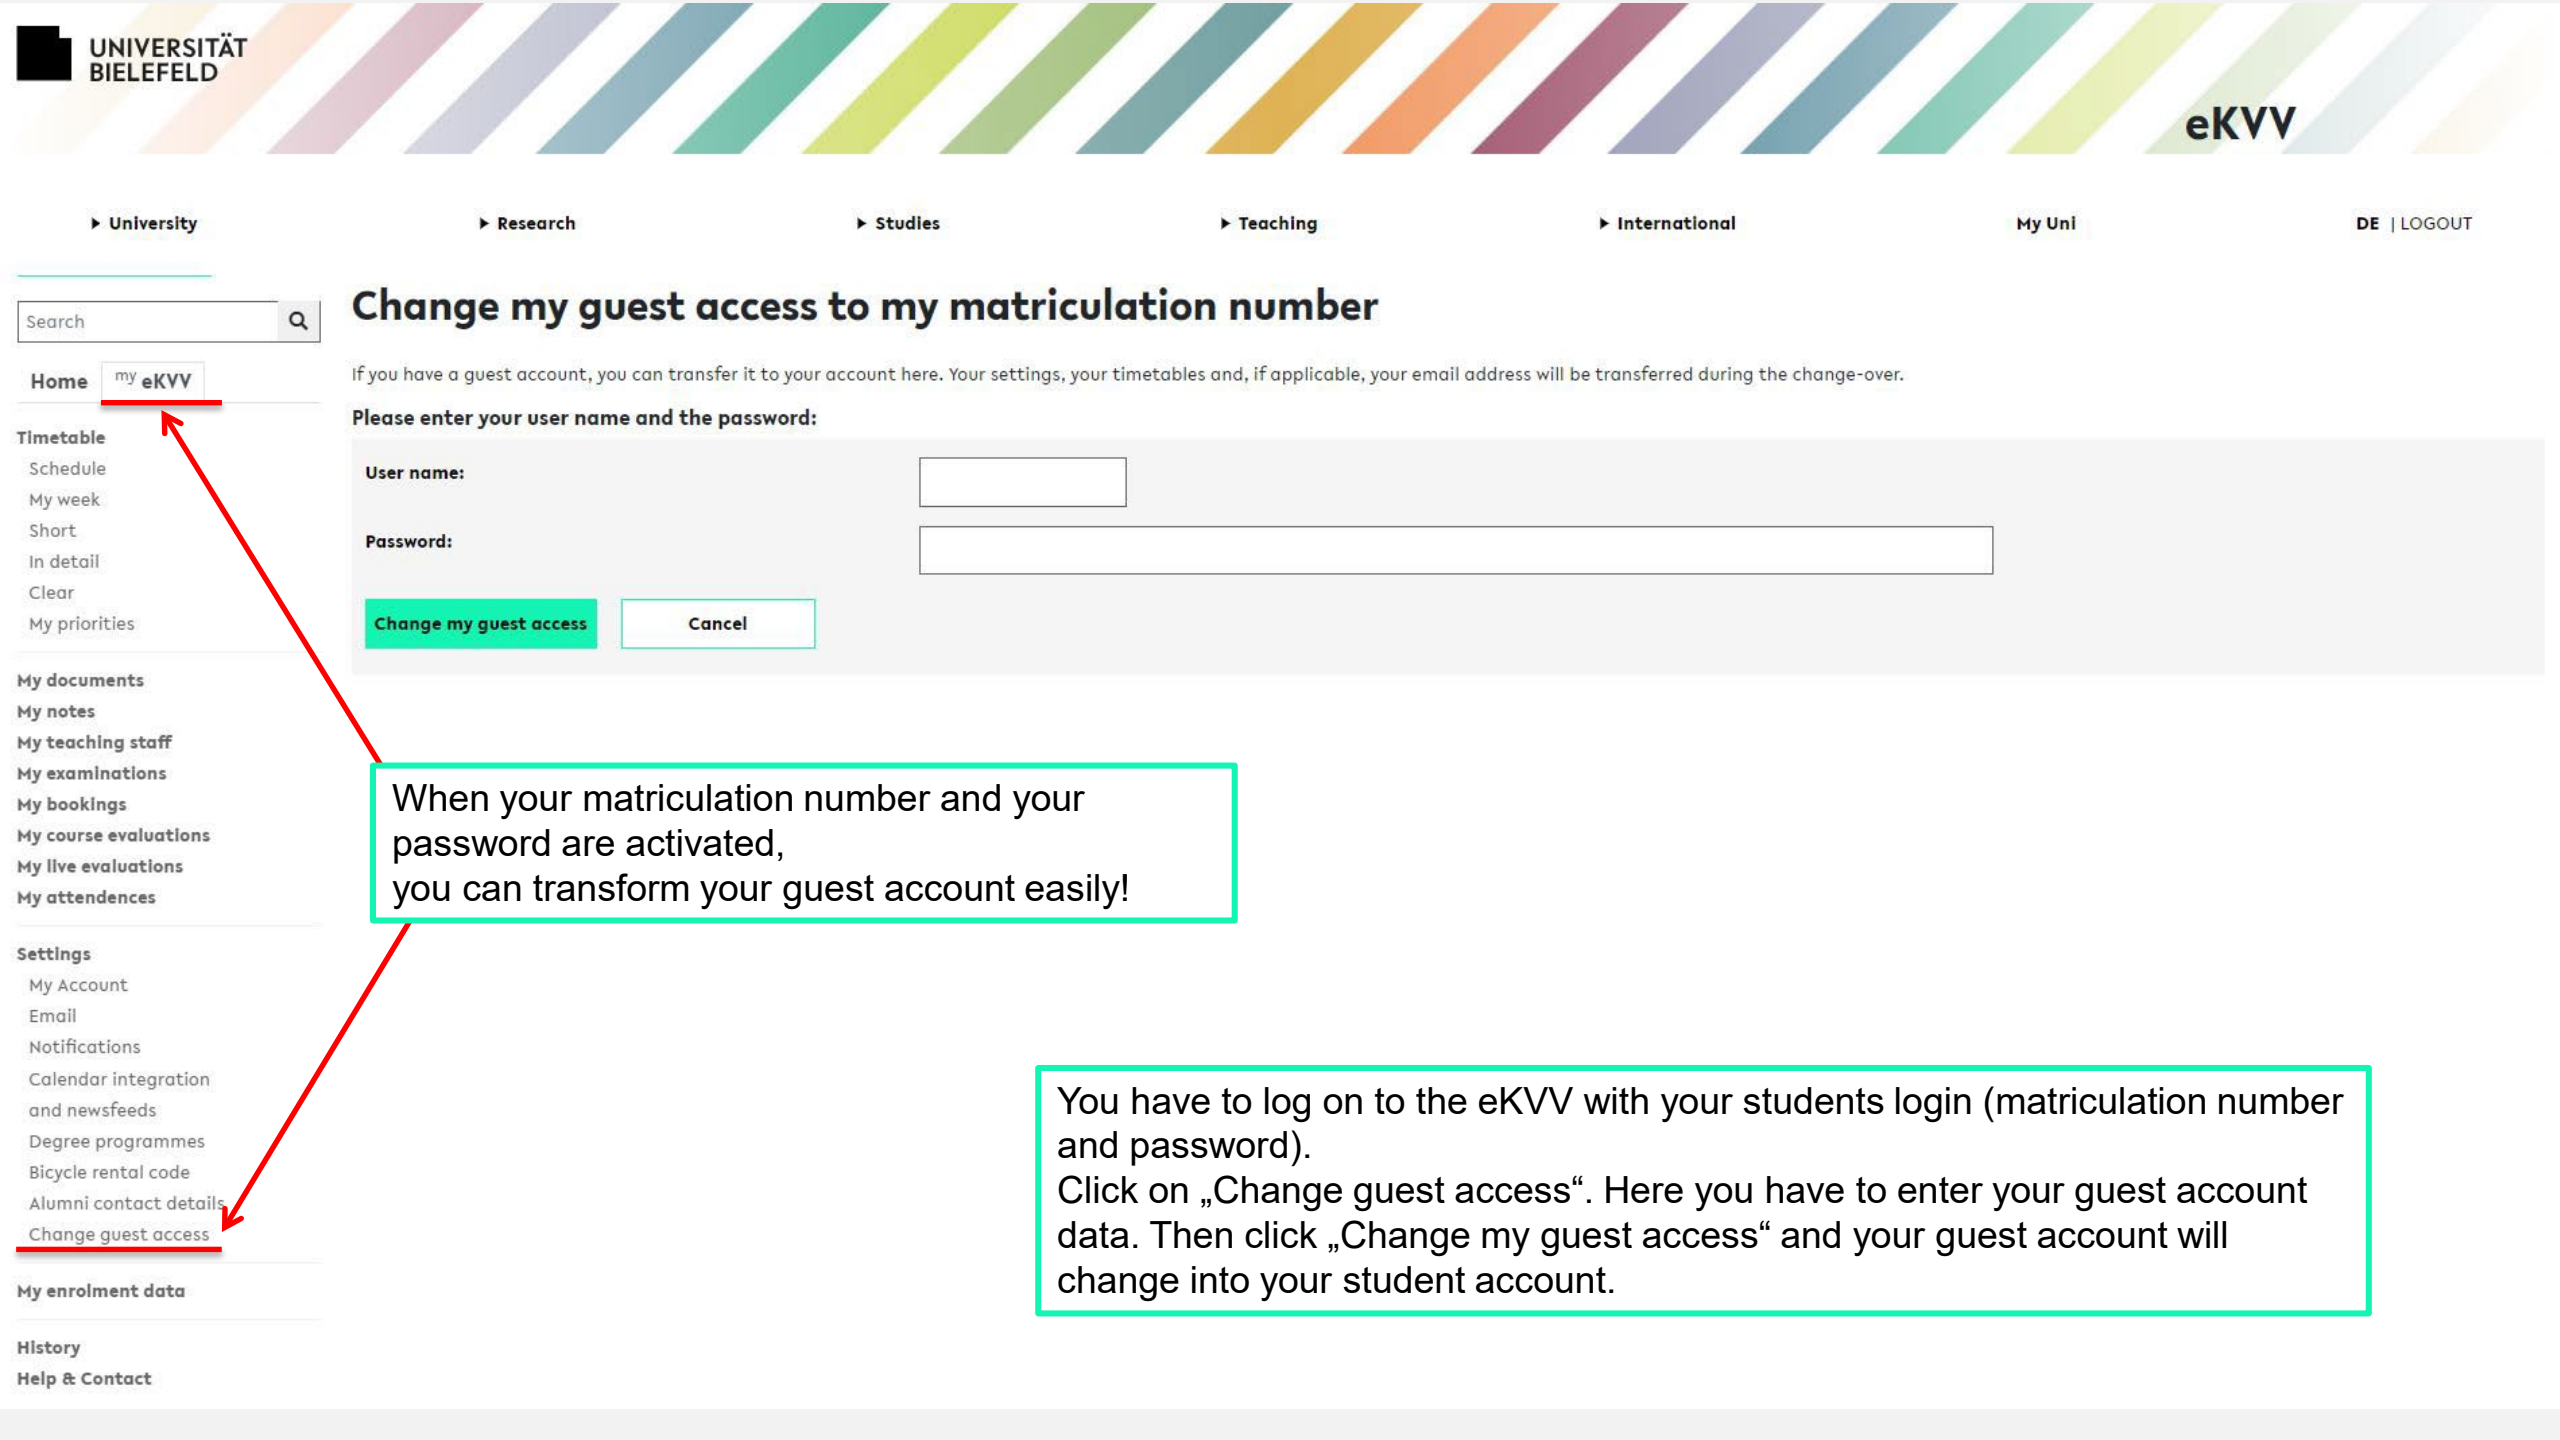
UNIVERSITÄT BIELEFELD

eKVV

University Research Studies Teaching International My Uni DE | LOGOUT

Search

Home my eKVV

Timetable
Schedule
My week
Short
In detail
Clear
My priorities

My documents
My notes
My teaching staff
My examinations
My bookings
My course evaluations
My live evaluations
My attendences

Settings
My Account
Email
Notifications
Calendar integration and newsfeeds
Degree programmes
Bicycle rental code
Alumni contact details
Change guest access

My enrolment data

History
Help & Contact

Change my guest access to my matriculation number

If you have a guest account, you can transfer it to your account here. Your settings, your timetables and, if applicable, your email address will be transferred during the change-over.

Please enter your user name and the password:

User name:

Password:

Change my guest access Cancel

When your matriculation number and your password are activated,
you can transform your guest account easily!

You have to log on to the eKVV with your students login (matriculation number and password).
Click on „Change guest access“. Here you have to enter your guest account data. Then click „Change my guest access“ and your guest account will change into your student account.